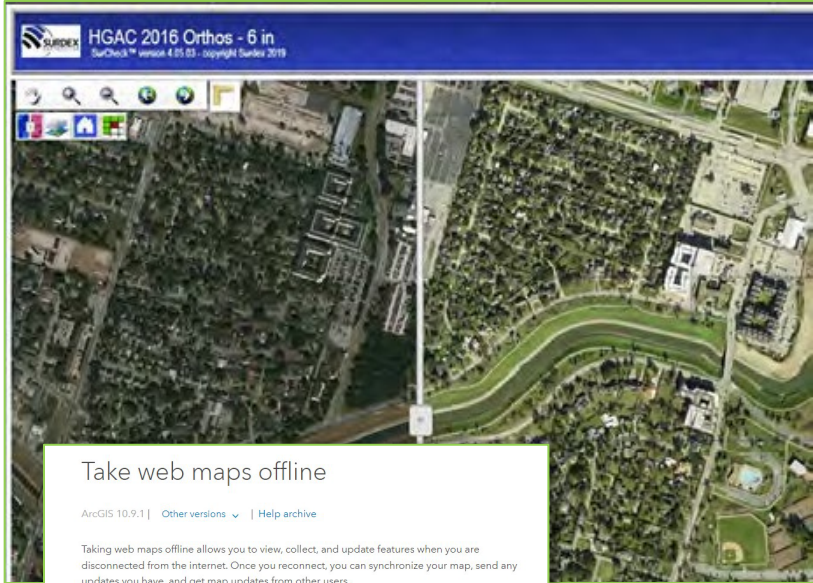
SURDEX

HGAC 2016 Orthos - 6 in

SurCheck™ version 4.05.03 - copyright Surdex 2019

Take web maps offline

ArcGIS 10.9.1 | Other versions | Help archive

Taking web maps offline allows you to view, collect, and update features when you are disconnected from the internet. Once you reconnect, you can synchronize your map, send any updates you have, and get map updates from other users.